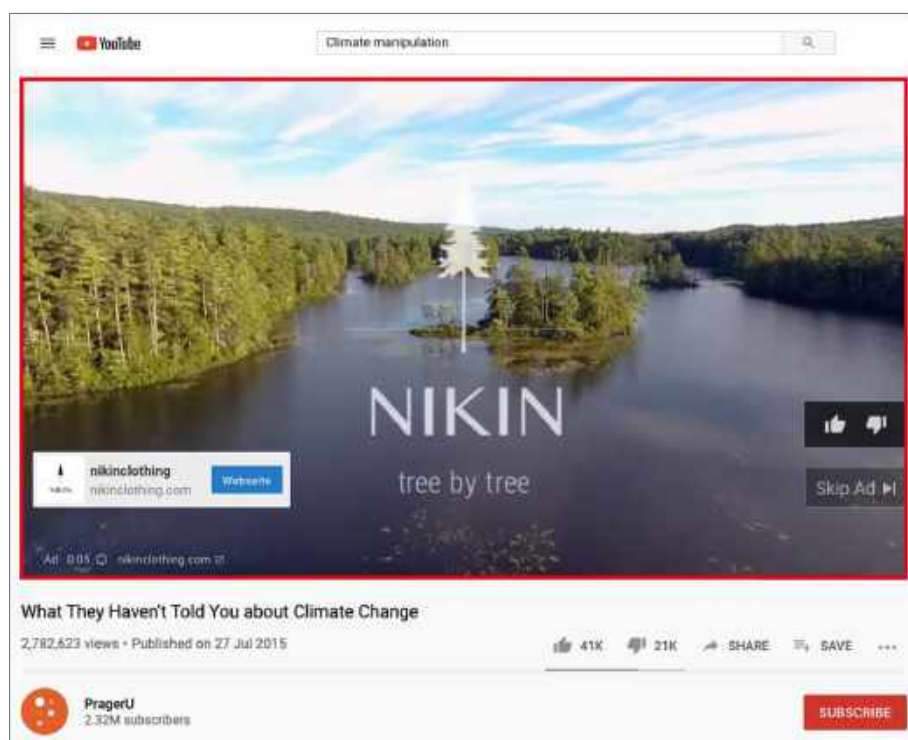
YouTube

Climate manipulation

NIKIN

tree by tree

nikinclothing
nikinclothing.com
Webseite

NIKIN

Skip Ad

Ad 0:05 nikinclothing.com

What They Haven't Told You about Climate Change

2,782,623 views • Published on 27 Jul 2015

41K 21K SHARE SAVE

PragerU
2.32M subscribers

SUBSCRIBE